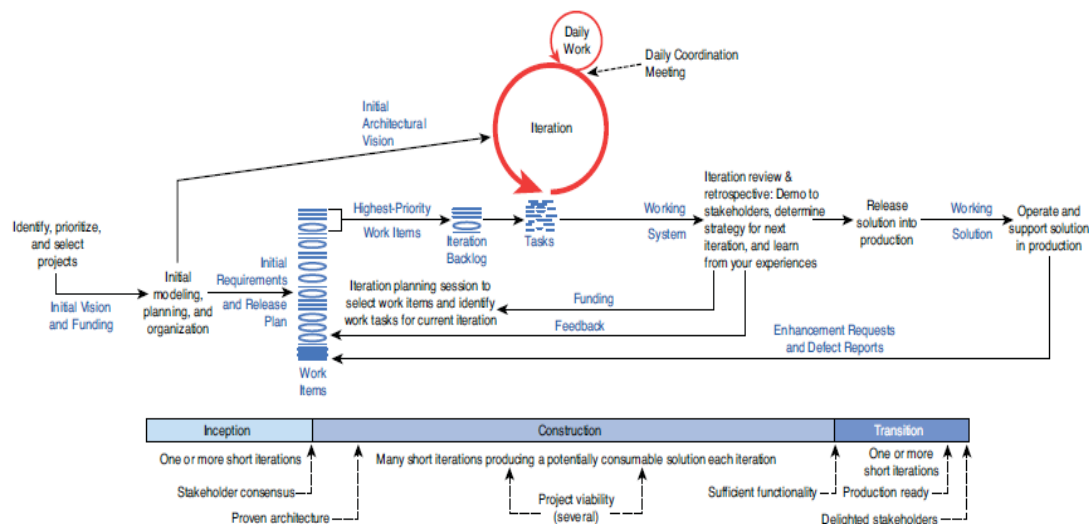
Daily Work

Daily Coordination Meeting

Iteration

Initial Architectural Vision

Identify, prioritize, and select projects

Initial Vision and Funding

Initial modeling, planning, and organization

Initial Requirements and Release Plan

Work Items

Highest-Priority Work Items

Iteration Backlog

Tasks

Working System

Iteration review & retrospective: Demo to stakeholders, determine strategy for next iteration, and learn from your experiences

Release solution into production

Working Solution

Operate and support solution in production

Iteration planning session to select work items and identify work tasks for current iteration

Funding

Feedback

Enhancement Requests and Defect Reports

| Inception | Construction | Transition |
|---|---|---|

One or more short iterations

Many short iterations producing a potentially consumable solution each iteration

One or more short iterations

Stakeholder consensus

Proven architecture

Project viability (several)

Sufficient functionality

Production ready

Delighted stakeholders